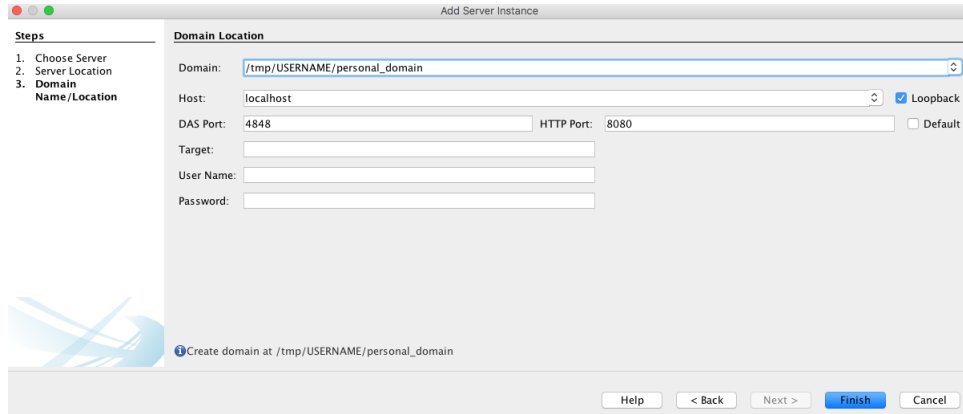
Add Server Instance

Steps

1. Choose Server
2. Server Location
3. Domain Name/Location

Domain Location

Domain: /tmp/USERNAME/personal_domain

Host: localhost

Loopback

DAS Port: 4848

HTTP Port: 8080

Default

Target:

User Name:

Password:

Create domain at /tmp/USERNAME/personal_domain

Help

< Back

Next >

Finish

Cancel